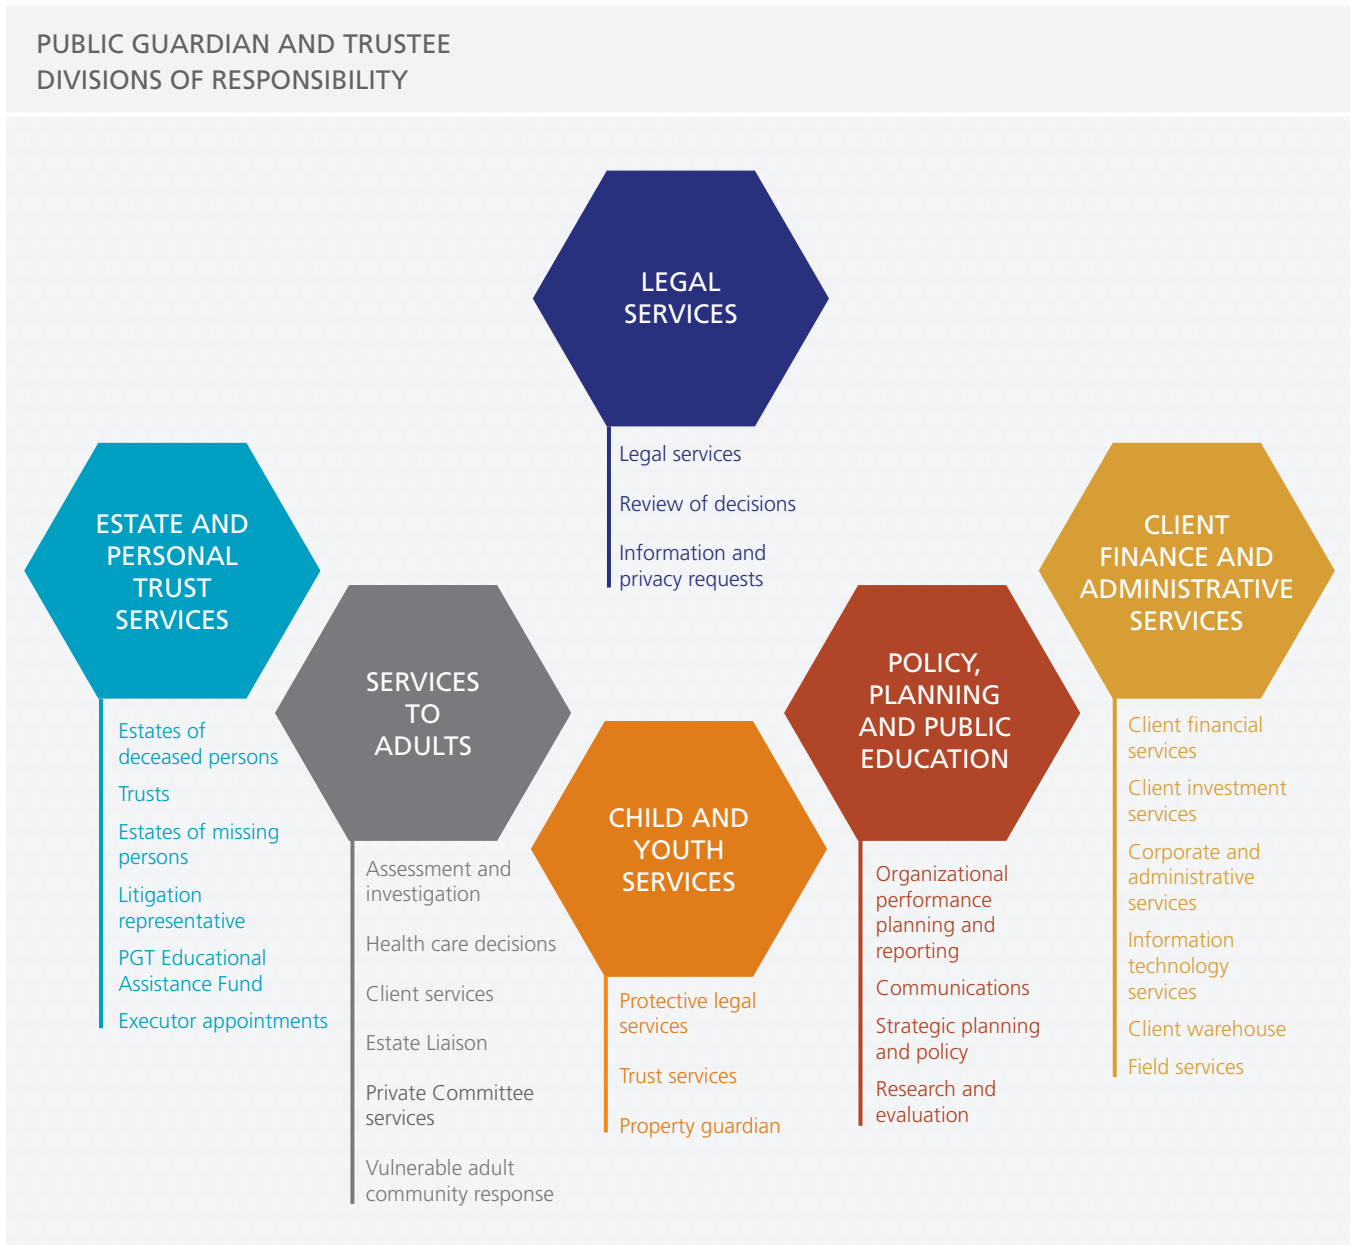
PUBLIC GUARDIAN AND TRUSTEE
DIVISIONS OF RESPONSIBILITY

LEGAL SERVICES

Legal services

Review of decisions

Information and privacy requests

ESTATE AND PERSONAL TRUST SERVICES

Estates of deceased persons

Trusts

Estates of missing persons

Litigation representative

PGT Educational Assistance Fund

Executor appointments

SERVICES TO ADULTS

Assessment and investigation

Health care decisions

Client services

Estate Liaison

Private Committee services

Vulnerable adult community response

CHILD AND YOUTH SERVICES

Protective legal services

Trust services

Property guardian

POLICY, PLANNING AND PUBLIC EDUCATION

Organizational performance planning and reporting

Communications

Strategic planning and policy

Research and evaluation

CLIENT FINANCE AND ADMINISTRATIVE SERVICES

Client financial services

Client investment services

Corporate and administrative services

Information technology services

Client warehouse

Field services